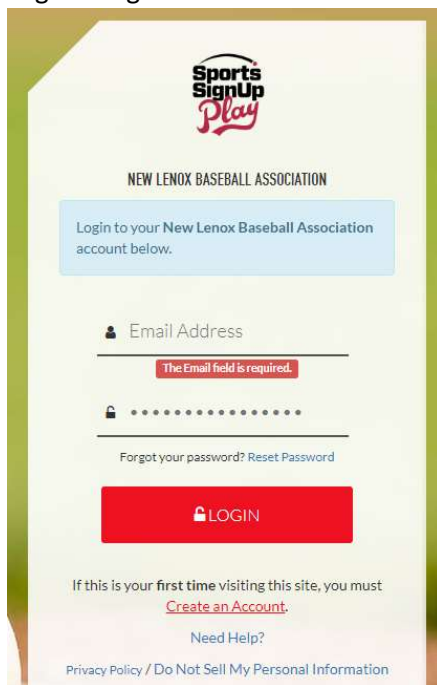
Sports SignUp Play

NEW LENOX BASEBALL ASSOCIATION

Login to your New Lenox Baseball Association account below.

Email Address

The Email field is required.

••••••••••••••••

Forgot your password? Reset Password

LOGIN

If this is your first time visiting this site, you must Create an Account.

Need Help?

Privacy Policy / Do Not Sell My Personal Information